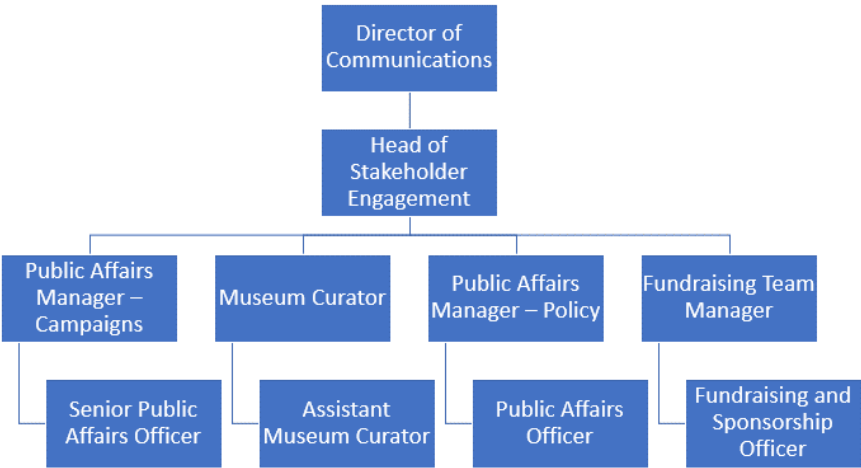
Director of Communications

Head of Stakeholder Engagement

Public Affairs Manager – Campaigns

Senior Public Affairs Officer

Museum Curator

Assistant Museum Curator

Public Affairs Manager – Policy

Public Affairs Officer

Fundraising Team Manager

Fundraising and Sponsorship Officer